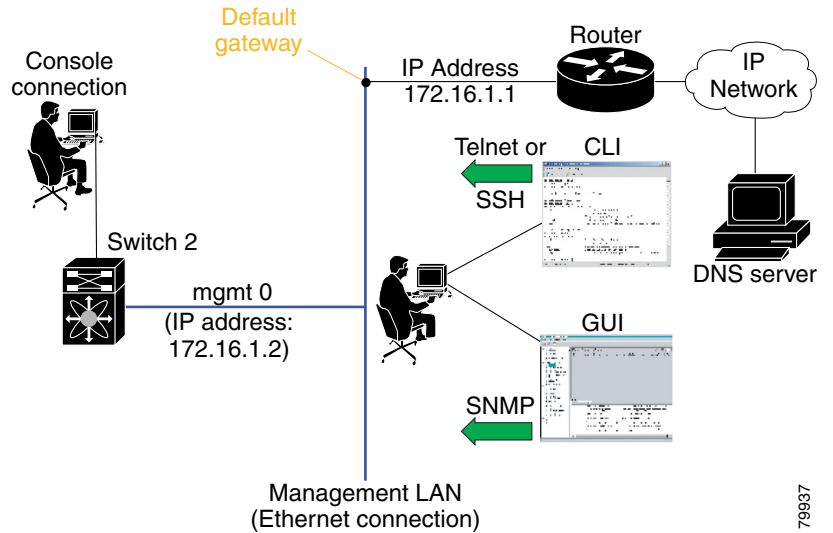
Default gateway

Console connection

IP Address
172.16.1.1

Router

IP Network

Telnet or
SSH

CLI

DNS server

Switch 2

mgmt 0
(IP address:
172.16.1.2)

GUI

SNMP

Management LAN
(Ethernet connection)

79937